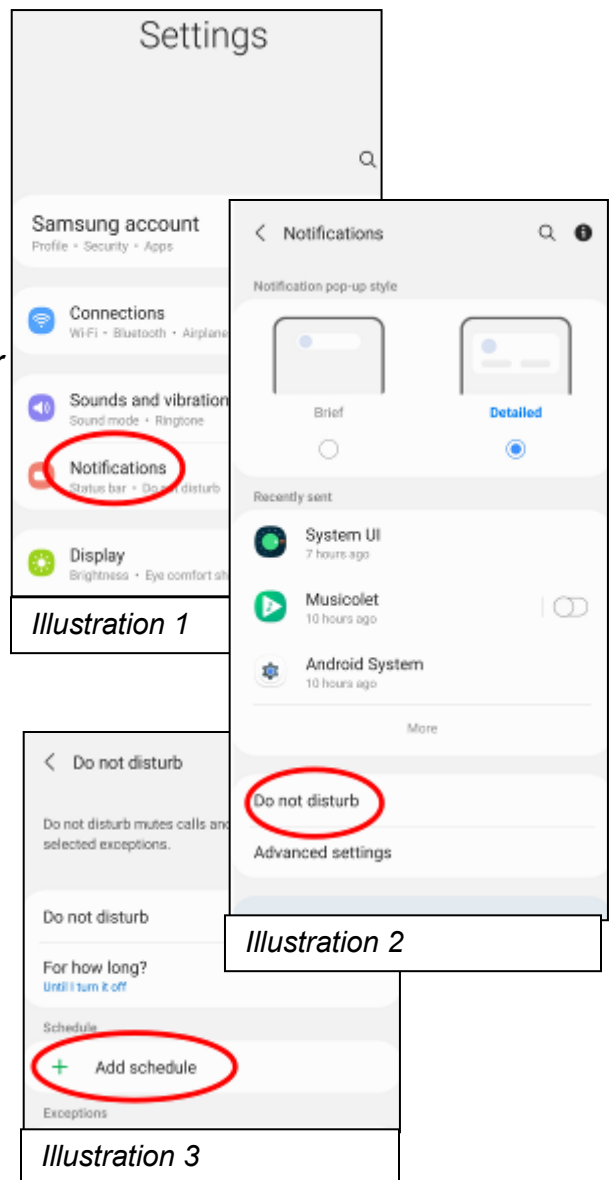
Settings

Samsung account
Profile • Security • Apps

Connections
Wi-Fi • Bluetooth • Airplane

Sounds and vibration
Sound mode • Ringtone

Notifications
Status bar • Do not disturb

Display
Brightness • Eye comfort sh

Illustration 1

Notifications

Notification pop-up style

Brief

Detailed

Recently sent

System UI
7 hours ago

Musicolet
10 hours ago

Android System
10 hours ago

More

Do not disturb

Advanced settings

Illustration 2

Do not disturb

Do not disturb mutes calls and selected exceptions.

Do not disturb

For how long?
Until I turn it off

Schedule

Add schedule

Exceptions

Illustration 3